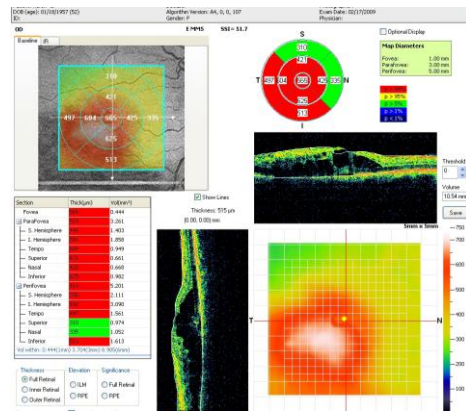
DOB (age): 01/30/1957 (52)
ID:
Algorithm Version: A4, 0, 0, 107
Gender: F
Exam Date: 02/17/2009
Physician:

OD
E MM5
SSI = 51.7

Baseline

339
421
497 604 565 425 335
625
533

S
T
N
I
310
421
497
604
565
425
335
625
533

Optional Display

Map Diameters
Fovea: 1.00 mm
Parafovea: 3.00 mm
Perifovea: 5.00 mm

p > 95%
p < 5%
p < 1%
p < 0.5%

Threshold
0
Volume
10.54 mm
Save

Show Lines
Thickness: 575 µm
(0.00, 0.00) mm

5mm x 5mm

| Section | Thick(µm) | Vol(mm³) |
|---|---|---|
| Fovea | 565 | 0.444 |
| ParaFovea | | 3.261 |
| S. Hemisphere | | 1.403 |
| I. Hemisphere | | 1.858 |
| Tempo | | 0.949 |
| Superior | | 0.661 |
| Nasal | | 0.660 |
| Inferior | | 0.982 |
| Perifovea | | 5.201 |
| S. Hemisphere | | 2.111 |
| I. Hemisphere | | 3.090 |
| Tempo | | 1.561 |
| Superior | | 0.974 |
| Nasal | | 1.052 |
| Inferior | | 1.613 |

Vol within: 0.444(1mm) 3.704(3mm) 8.905(6mm)

Thickness
Full Retinal
Inner Retinal
Outer Retinal

Elevation
ILM
RPE

Significance
Full Retinal
RPE

750
700
650
600
550
500
450
400
350
300
250
200
150
100
50
0

T
N